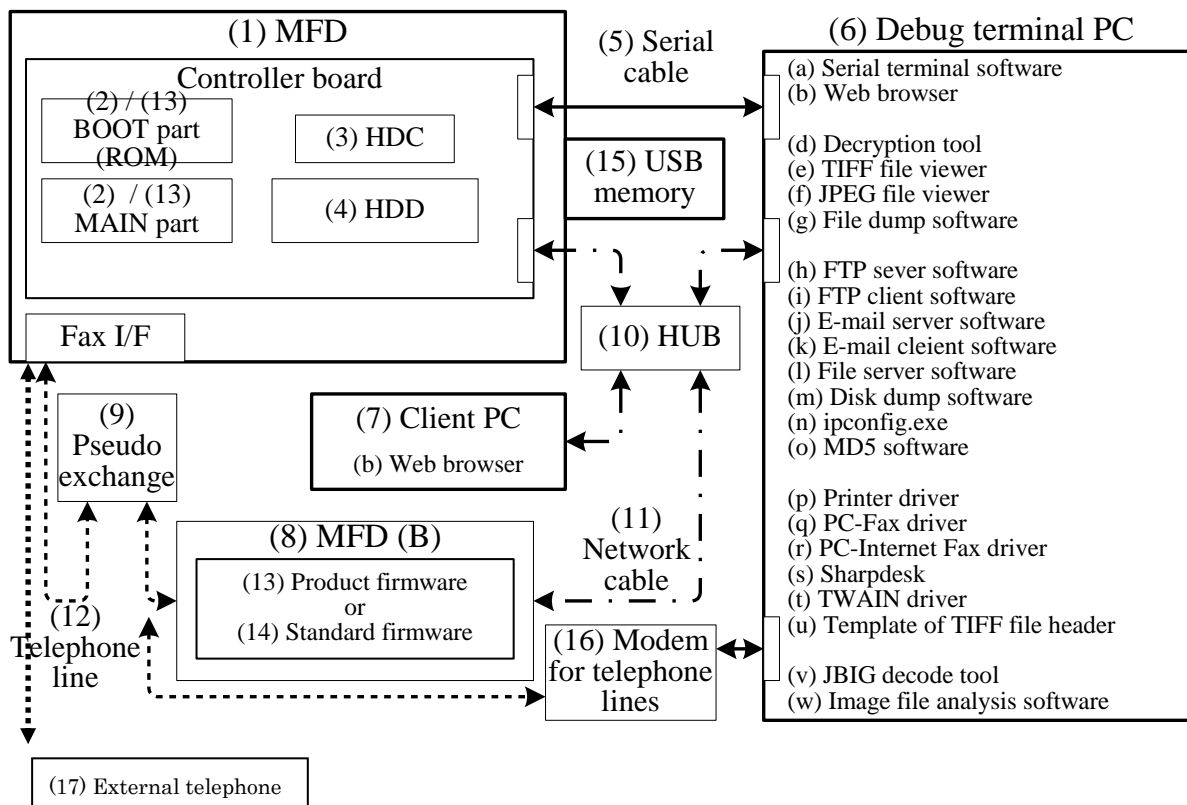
(1) MFD

Controller board

(2) / (13) BOOT part (ROM)

(3) HDC

(2) / (13) MAIN part

(4) HDD

Fax I/F

(5) Serial cable

(15) USB memory

(10) HUB

(9) Pseudo exchange

(7) Client PC

(b) Web browser

(8) MFD (B)

(13) Product firmware or (14) Standard firmware

(11) Network cable

(12) Telephone line

(16) Modem for telephone lines

(17) External telephone

(6) Debug terminal PC

(a) Serial terminal software
(b) Web browser

(d) Decryption tool
(e) TIFF file viewer
(f) JPEG file viewer
(g) File dump software

(h) FTP sever software
(i) FTP client software
(j) E-mail server software
(k) E-mail cleient software
(l) File server software
(m) Disk dump software
(n) ipconfig.exe
(o) MD5 software

(p) Printer driver
(q) PC-Fax driver
(r) PC-Internet Fax driver
(s) Sharpdesk
(t) TWAIN driver
(u) Template of TIFF file header

(v) JBIG decode tool
(w) Image file analysis software